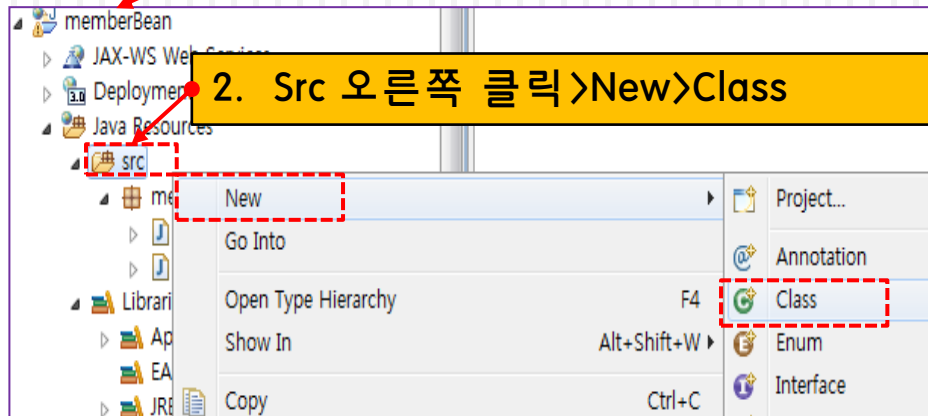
memberBean
JAX-WS Web Services
Deploymen
2. Src 오른쪽 클릭>New>Class
Java Resources
src
me
Librari
Ap
EA
JRE
New
Go Into
Open Type Hierarchy F4
Show In Alt+Shift+W
Copy Ctrl+C
Project...
Annotation
Class
Enum
Interface